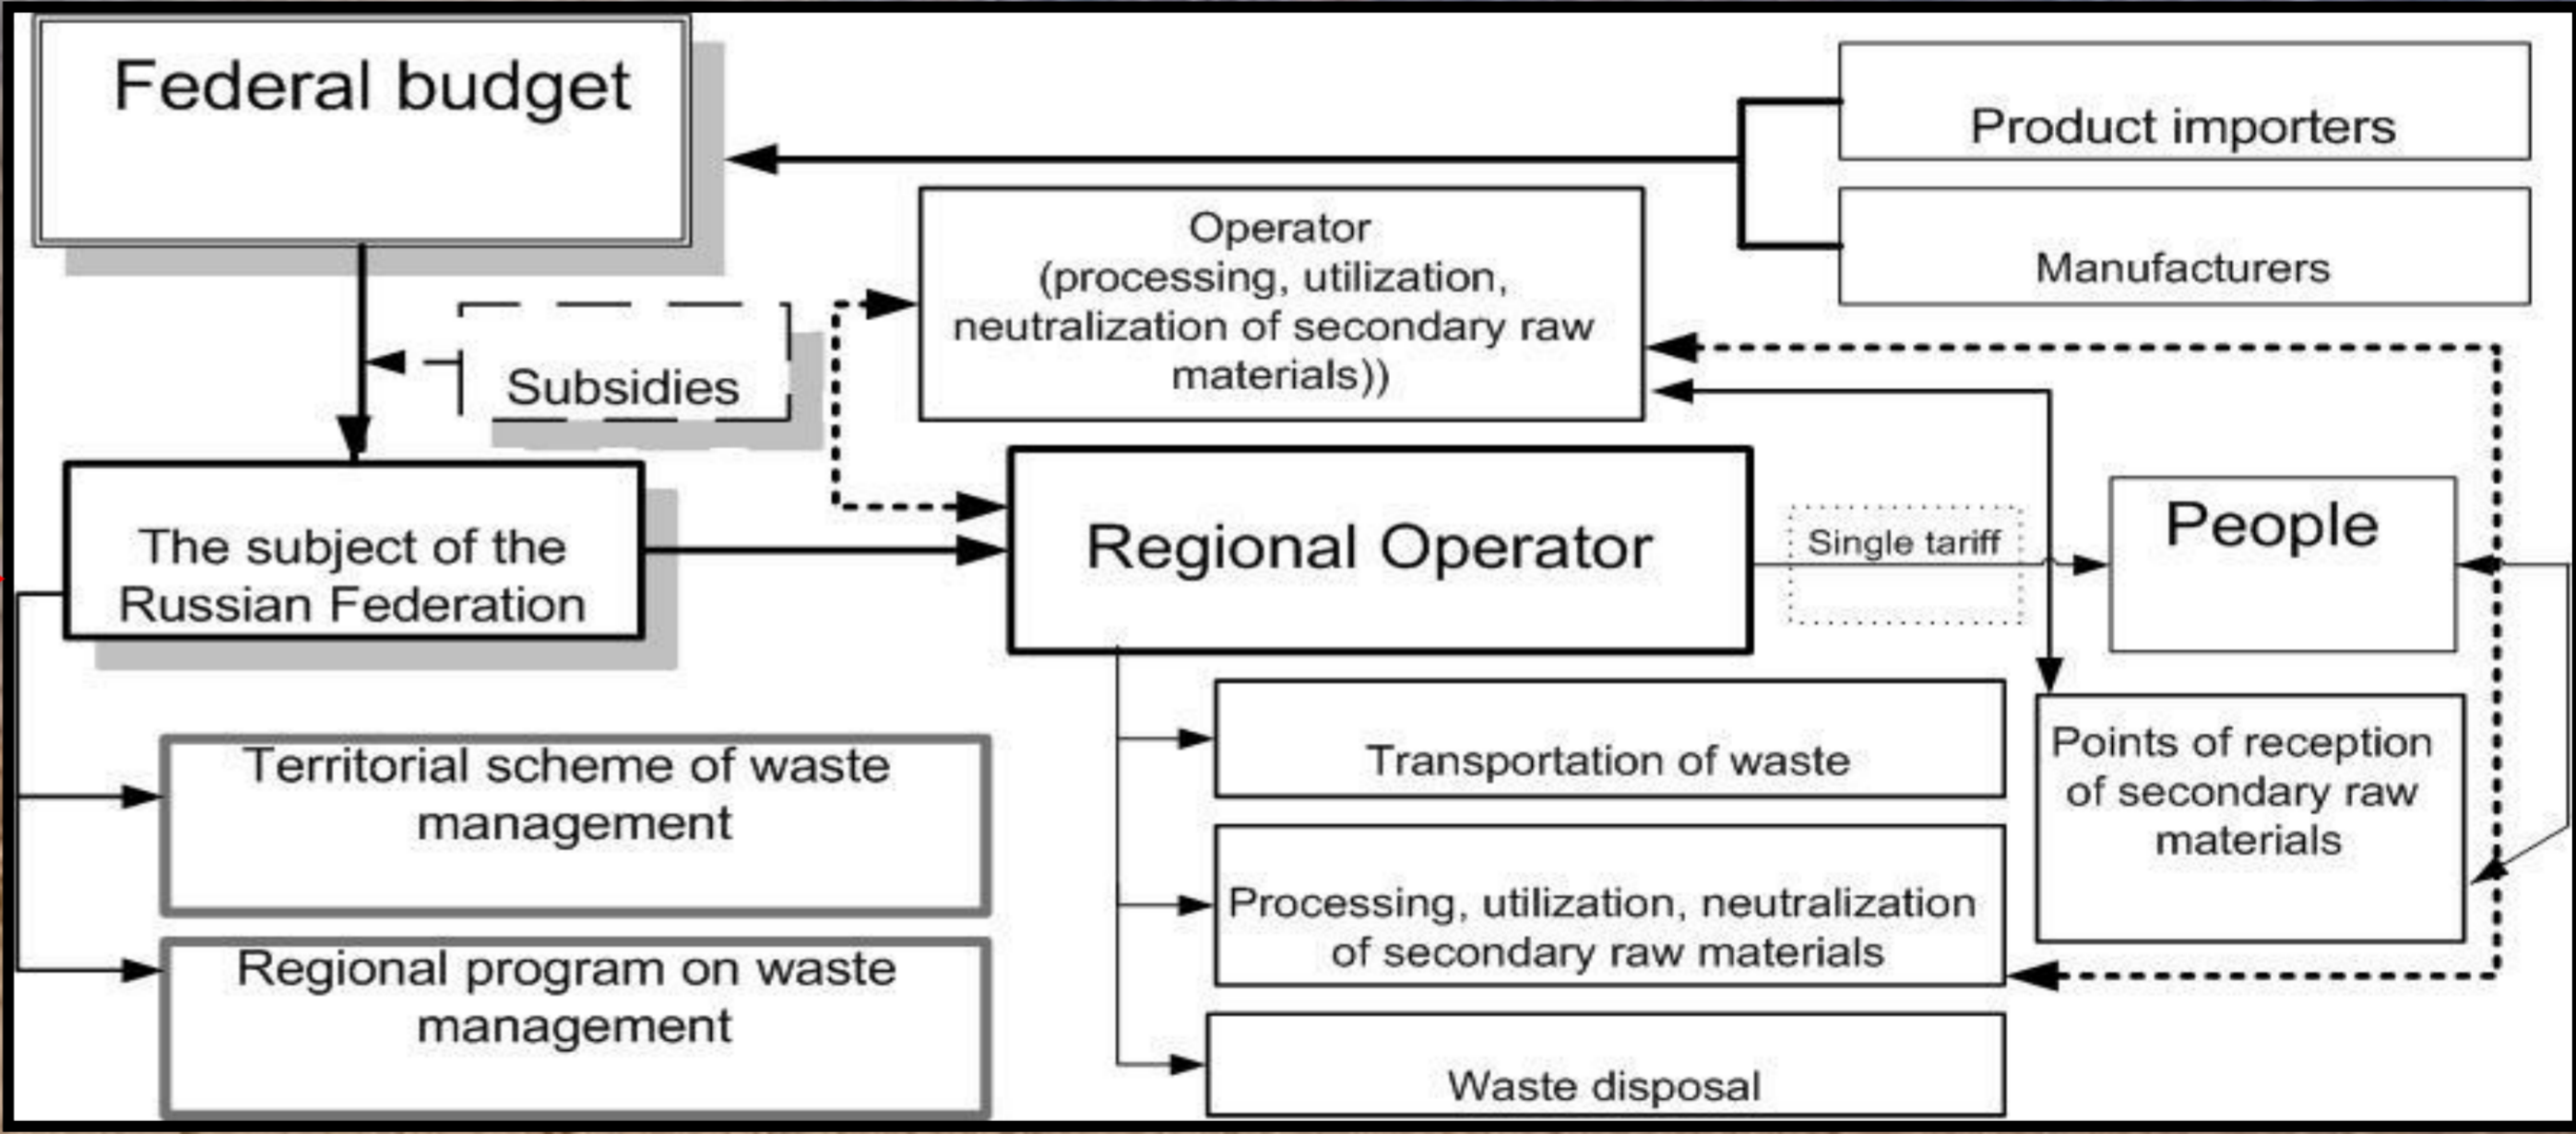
Federal budget

Product importers

Manufacturers

Operator (processing, utilization, neutralization of secondary raw materials))

Subsidies

The subject of the Russian Federation

Regional Operator

Single tariff

People

Territorial scheme of waste management

Regional program on waste management

Transportation of waste

Processing, utilization, neutralization of secondary raw materials

Waste disposal

Points of reception of secondary raw materials